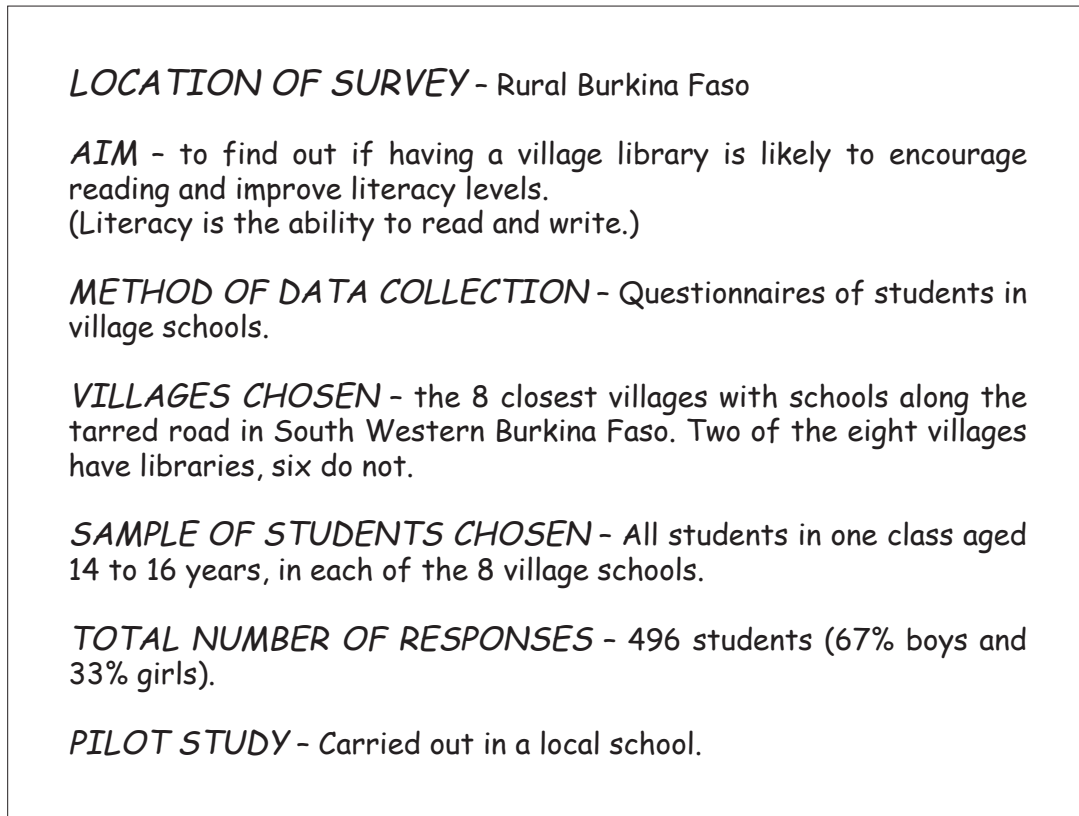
LOCATION OF SURVEY – Rural Burkina Faso

AIM – to find out if having a village library is likely to encourage reading and improve literacy levels.
(Literacy is the ability to read and write.)

METHOD OF DATA COLLECTION – Questionnaires of students in village schools.

VILLAGES CHOSEN – the 8 closest villages with schools along the tarred road in South Western Burkina Faso. Two of the eight villages have libraries, six do not.

SAMPLE OF STUDENTS CHOSEN – All students in one class aged 14 to 16 years, in each of the 8 village schools.

TOTAL NUMBER OF RESPONSES – 496 students (67% boys and 33% girls).

PILOT STUDY – Carried out in a local school.